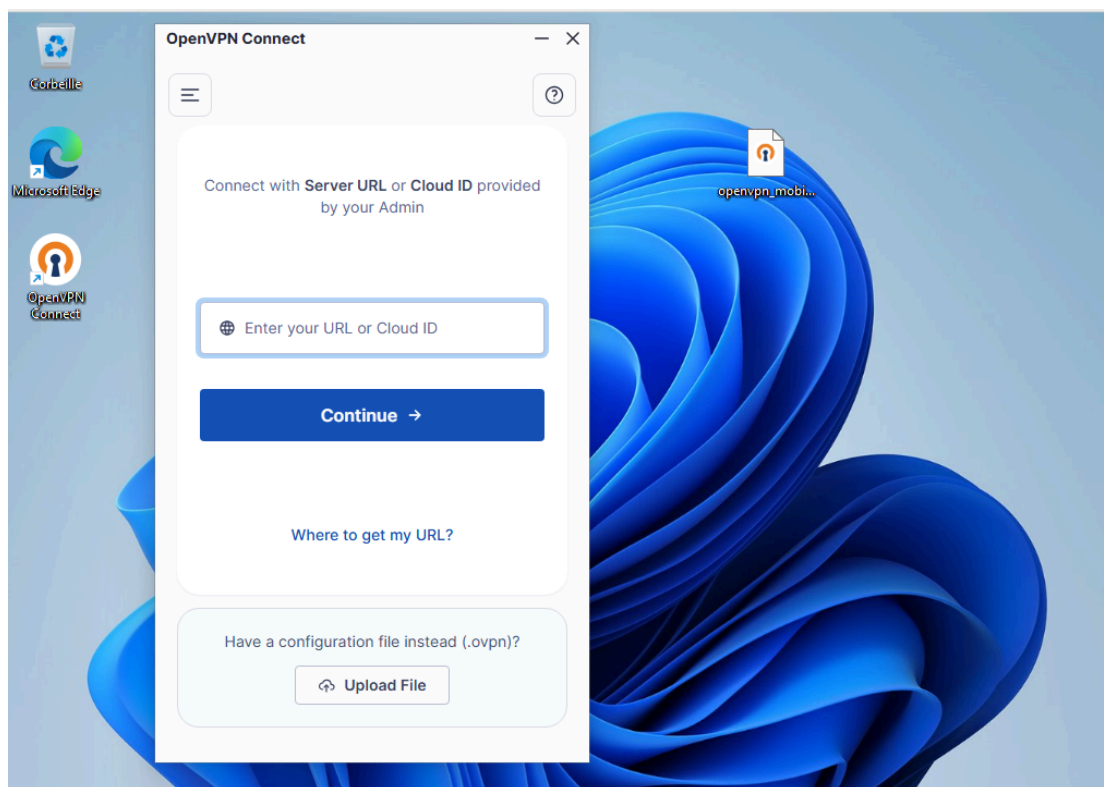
Corbeille

Microsoft Edge

OpenVPN Connect

OpenVPN Connect

Connect with **Server URL** or **Cloud ID** provided by your Admin

Enter your URL or Cloud ID

Continue →

Where to get my URL?

Have a configuration file instead (.ovpn)?

Upload File

openvpn_mobi...